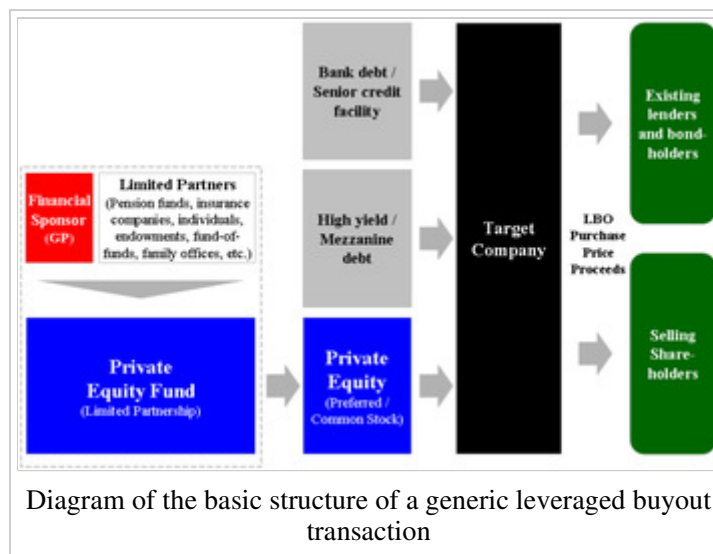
Financial Sponsor (GP)

Limited Partners (Pension funds, insurance companies, individuals, endowments, fund-of-funds, family offices, etc.)

Private Equity Fund (Limited Partnership)

Bank debt / Senior credit facility

High yield / Mezzanine debt

Private Equity (Preferred / Common Stock)

Target Company

LBO Purchase Price Proceeds

Existing lenders and bondholders

Selling Shareholders

Diagram of the basic structure of a generic leveraged buyout transaction